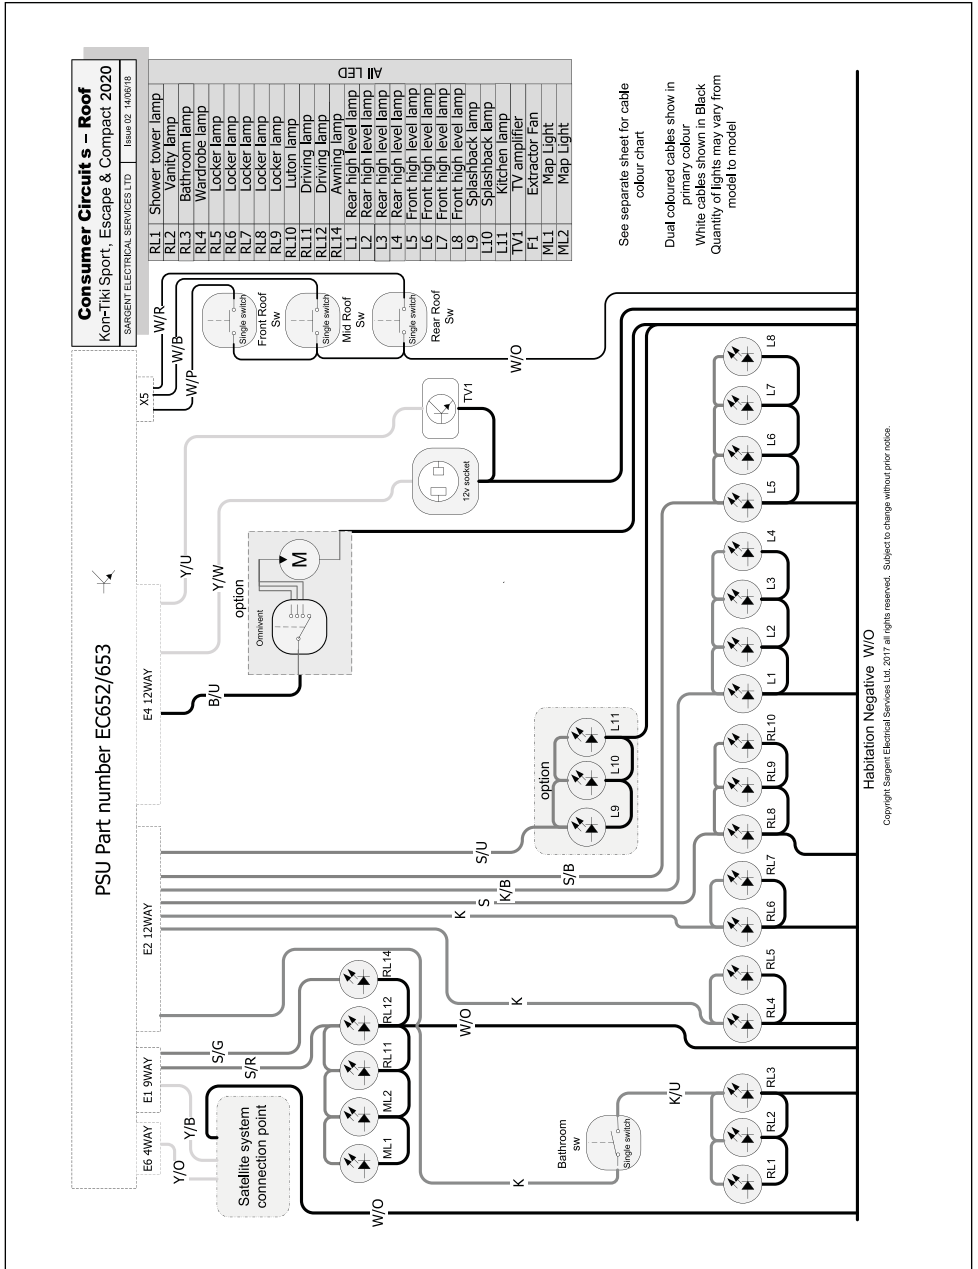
Consumer Circuit s – Roof
Kon-Tiki Sport, Escape & Compact 2020
SARGENT ELECTRICAL SERVICES LTD | Issue 02 14/06/18

| | | |
|---|---|---|
| RL1 | Shower tower lamp | All LED |
| RL2 | Vanity lamp | |
| RL3 | Bathroom lamp | |
| RL4 | Wardrobe lamp | |
| RL5 | Locker lamp | |
| RL6 | Locker lamp | |
| RL7 | Locker lamp | |
| RL8 | Locker lamp | |
| RL9 | Luton lamp | |
| RL10 | Driving lamp | |
| RL11 | Driving lamp | |
| RL12 | Awning lamp | |
| RL14 | Rear high level lamp | |
| L1 | Rear high level lamp | |
| L2 | Rear high level lamp | |
| L3 | Rear high level lamp | |
| L4 | Front high level lamp | |
| L5 | Front high level lamp | |
| L6 | Front high level lamp | |
| L7 | Front high level lamp | |
| L8 | Splashback lamp | |
| L9 | Splashback lamp | |
| L10 | Kitchen lamp | |
| L11 | TV amplifier | |
| TV1 | Extractor Fan | |
| F1 | Map Light | |
| ML1 | Map Light | |
| ML2 | | |

See separate sheet for cable colour chart

Dual coloured cables show in primary colour
White cables shown in Black
Quantity of lights may vary from model to model

PSU Part number EC652/653

X5
W/R
W/B
W/P
Single switch
Front Roof Sw
Single switch
Mid Roof Sw
Single switch
Rear Roof Sw
W/O
TV1
12v socket
L8 L7 L6 L5 L4 L3 L2 L1
M
option
Omnivent
Y/U
Y/W
E4 12WAY
B/U
option
L11 L10 L9
RL10 RL9 RL8 RL7 RL6 RL5 RL4
S/U
S/B
K/B
S
K
E2 12WAY
K
W/O
RL14 RL12 RL11 ML2 ML1
S/G
S/R
E1 9WAY
Y/B
E6 4WAY
Y/O
Satellite system connection point
W/O
K/U
Bathroom sw
Single switch
K
RL3 RL2 RL1

Habitation Negative W/O
Copyright Sargent Electrical Services Ltd. 2017 all rights reserved. Subject to change without prior notice.